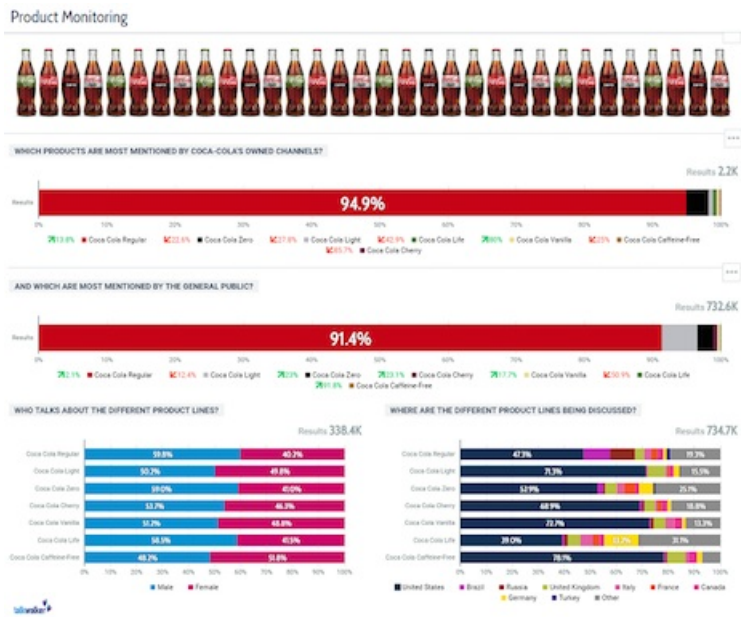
Product Monitoring

WHICH PRODUCTS ARE MOST MENTIONED BY COCA-COLA'S OWNED CHANNELS?

Results 2.2K

Results

94.9%

0% 10% 20% 30% 40% 50% 60% 70% 80% 90% 100%

13.8% Coca Cola Regular 22.6% Coca Cola Zero 27.8% Coca Cola Light 42.9% Coca Cola Life 80% Coca Cola Vanilla 25% Coca Cola Caffeine-Free 85.7% Coca Cola Cherry

AND WHICH ARE MOST MENTIONED BY THE GENERAL PUBLIC?

Results 732.6K

Results

91.4%

0% 10% 20% 30% 40% 50% 60% 70% 80% 90% 100%

2.1% Coca Cola Regular 12.4% Coca Cola Light 23% Coca Cola Zero 23.1% Coca Cola Cherry 17.7% Coca Cola Vanilla 50.9% Coca Cola Life 91.8% Coca Cola Caffeine-Free

WHO TALKS ABOUT THE DIFFERENT PRODUCT LINES?

Results 338.4K

| | Male | Female |
|---|---|---|
| Coca Cola Regular | 59.8% | 40.2% |
| Coca Cola Light | 50.2% | 49.8% |
| Coca Cola Zero | 59.0% | 41.0% |
| Coca Cola Cherry | 53.7% | 46.3% |
| Coca Cola Vanilla | 51.2% | 48.8% |
| Coca Cola Life | 58.5% | 41.5% |
| Coca Cola Caffeine-Free | 48.2% | 51.8% |

0% 10% 20% 30% 40% 50% 60% 70% 80% 90% 100%

Male Female

WHERE ARE THE DIFFERENT PRODUCT LINES BEING DISCUSSED?

Results 734.7K

| | | | |
|---|---|---|---|
| Coca Cola Regular | 47.3% | | 19.3% |
| Coca Cola Light | 71.3% | | 15.5% |
| Coca Cola Zero | 52.9% | | 25.1% |
| Coca Cola Cherry | 68.9% | | 18.8% |
| Coca Cola Vanilla | 73.7% | | 13.3% |
| Coca Cola Life | 39.0% | 13.7% | 31.7% |
| Coca Cola Caffeine-Free | 78.1% | | |

0% 10% 20% 30% 40% 50% 60% 70% 80% 90% 100%

United States Brazil Russia United Kingdom Italy France Canada Germany Turkey Other

talkwalker